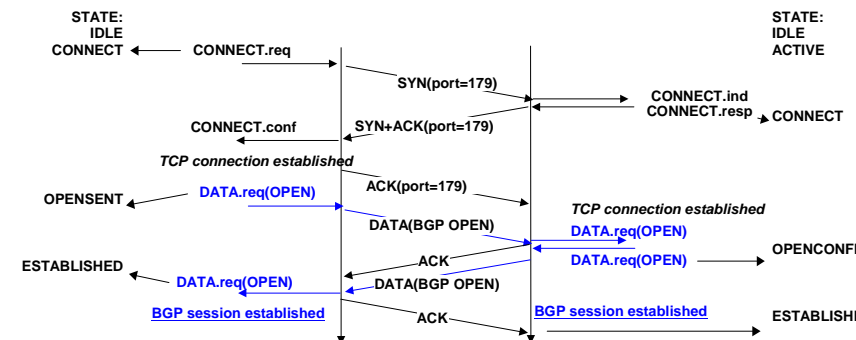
STATE:
IDLE
CONNECT

CONNECT.req

SYN(port=179)

STATE:
IDLE
ACTIVE

CONNECT.ind
CONNECT.resp

CONNECT

CONNECT.conf

SYN+ACK(port=179)

TCP connection established

ACK(port=179)

OPENSENT

DATA.req(OPEN)

DATA(BGP OPEN)

TCP connection established

DATA.req(OPEN)

OPENCONF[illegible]

ACK

ESTABLISHED

DATA.req(OPEN)

DATA.req(OPEN)

DATA(BGP OPEN)

BGP session established

ACK

BGP session established

ESTABLISH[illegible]